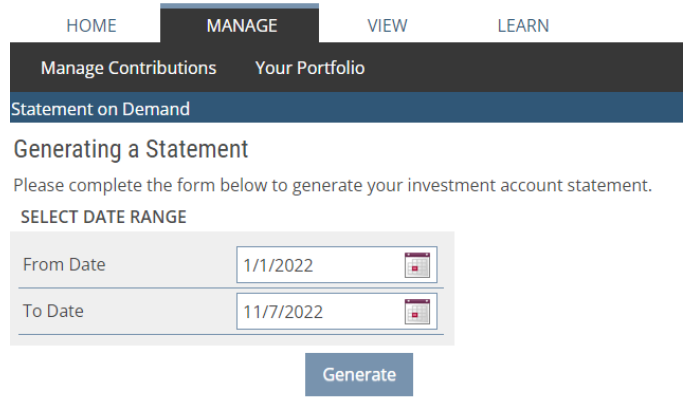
HOME MANAGE VIEW LEARN

Manage Contributions Your Portfolio

Statement on Demand

Generating a Statement

Please complete the form below to generate your investment account statement.

SELECT DATE RANGE

| From Date | 1/1/2022 |
|---|---|
| To Date | 11/7/2022 |

Generate